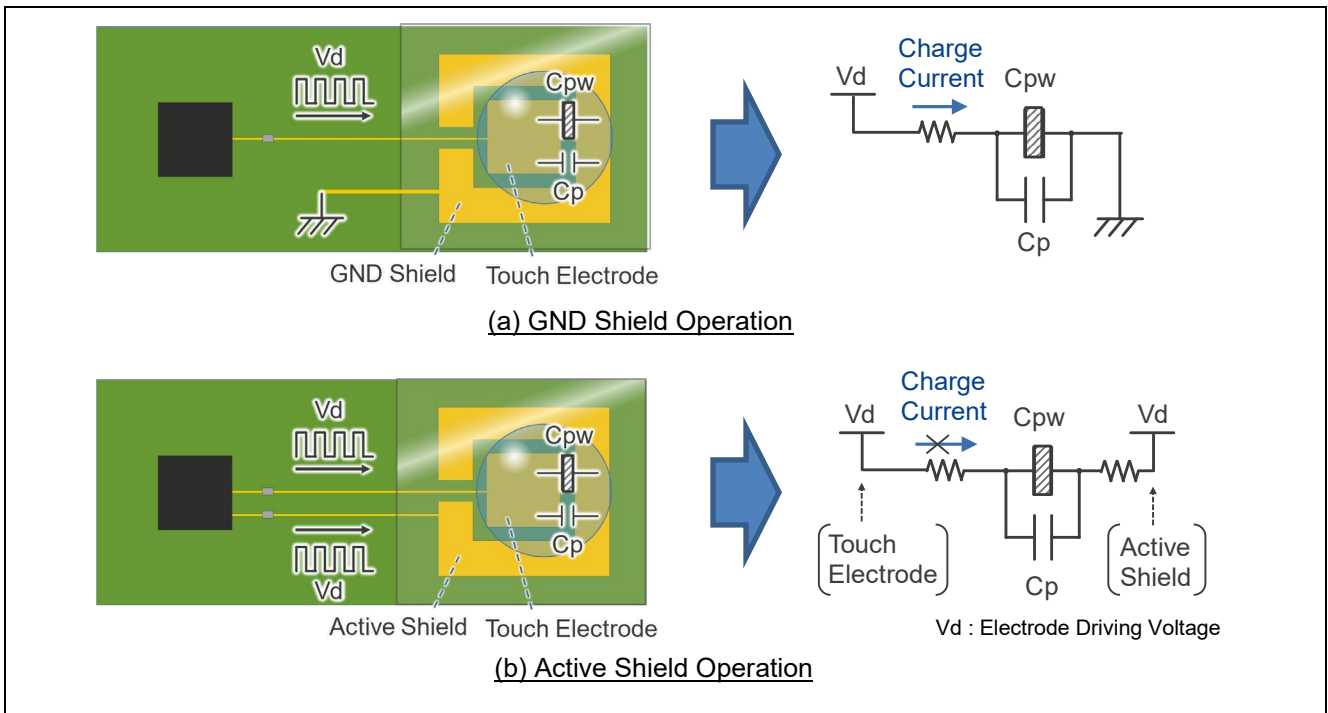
Vd

Cpw

Cp

GND Shield

Touch Electrode

Charge Current

Vd

Cpw

Cp

(a) GND Shield Operation

Vd

Cpw

Cp

Vd

Active Shield

Touch Electrode

Charge Current

Vd

Cpw

Vd

Touch Electrode

Cp

Active Shield

Vd : Electrode Driving Voltage

(b) Active Shield Operation